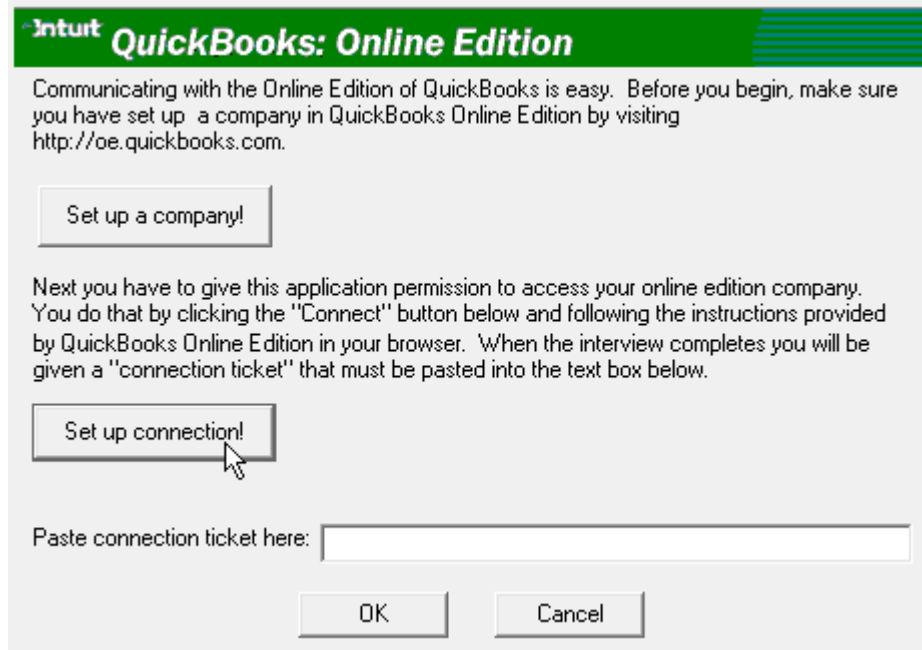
Intuit QuickBooks: Online Edition

Communicating with the Online Edition of QuickBooks is easy. Before you begin, make sure you have set up a company in QuickBooks Online Edition by visiting http://oe.quickbooks.com.

Set up a company!

Next you have to give this application permission to access your online edition company. You do that by clicking the "Connect" button below and following the instructions provided by QuickBooks Online Edition in your browser. When the interview completes you will be given a "connection ticket" that must be pasted into the text box below.

Set up connection!

Paste connection ticket here:

OK

Cancel